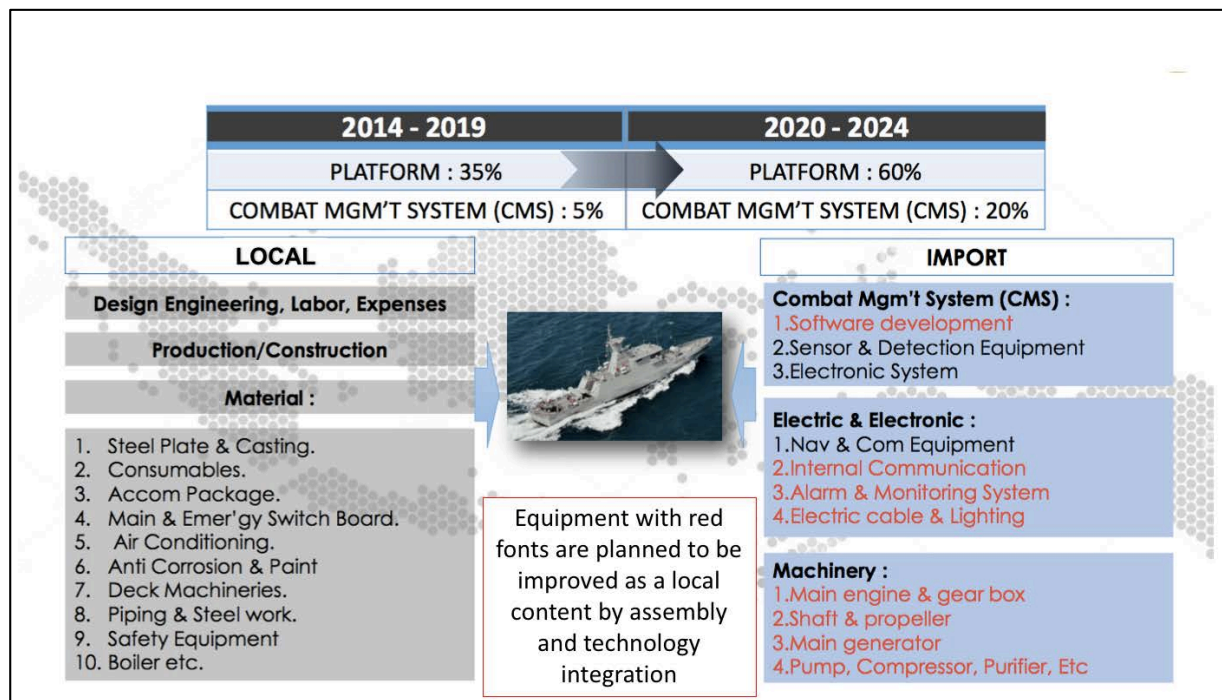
| 2014 - 2019 | 2020 - 2024 |
|---|---|
| PLATFORM : 35% | PLATFORM : 60% |
| COMBAT MGM'T SYSTEM (CMS) : 5% | COMBAT MGM'T SYSTEM (CMS) : 20% |

LOCAL

Design Engineering, Labor, Expenses

Production/Construction

Material :

1. Steel Plate & Casting.
2. Consumables.
3. Accom Package.
4. Main & Emer'gy Switch Board.
5. Air Conditioning.
6. Anti Corrosion & Paint
7. Deck Machineries.
8. Piping & Steel work.
9. Safety Equipment
10. Boiler etc.

IMPORT

Combat Mgm't System (CMS) :
1.Software development
2.Sensor & Detection Equipment
3.Electronic System

Electric & Electronic :
1.Nav & Com Equipment
2.Internal Communication
3.Alarm & Monitoring System
4.Electric cable & Lighting

Machinery :
1.Main engine & gear box
2.Shaft & propeller
3.Main generator
4.Pump, Compressor, Purifier, Etc

Equipment with red fonts are planned to be improved as a local content by assembly and technology integration